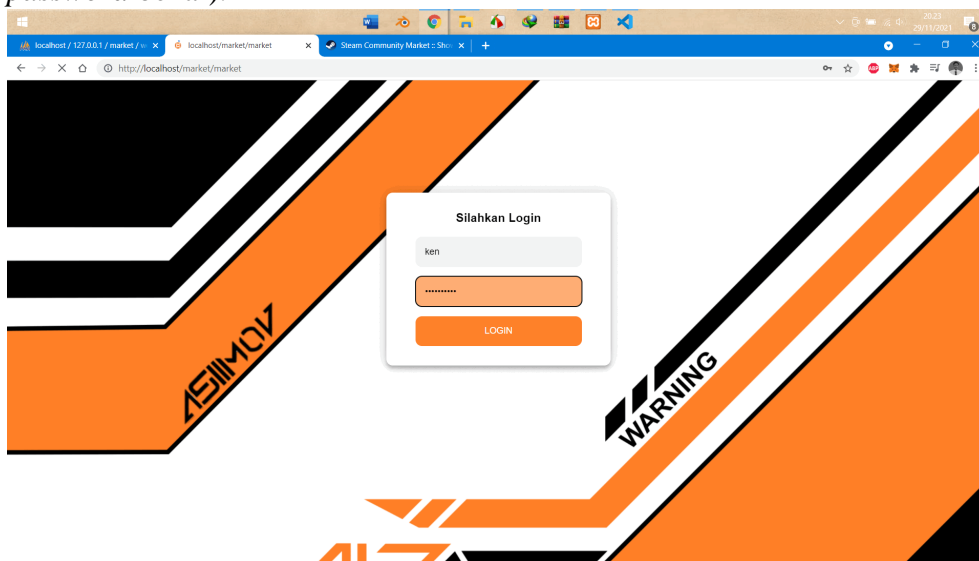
password benar)

20.23
29/11/2021

localhost / 127.0.0.1 / market / w
localhost/market/market
Steam Community Market :: Sho
http://localhost/market/market

Silahkan Login
ken
••••••••••
LOGIN

ASIIMOV
WARNING